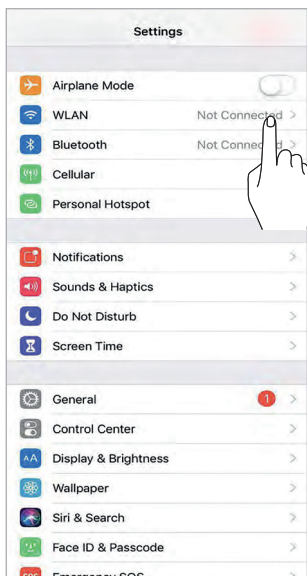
Settings

Airplane Mode
WLAN Not Connected >
Bluetooth Not Conne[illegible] >
Cellular
Personal Hotspot

Notifications >
Sounds & Haptics >
Do Not Disturb >
Screen Time >

General 1 >
Control Center >
AA Display & Brightness >
Wallpaper >
Siri & Search >
Face ID & Passcode >
SOS Emergency SOS